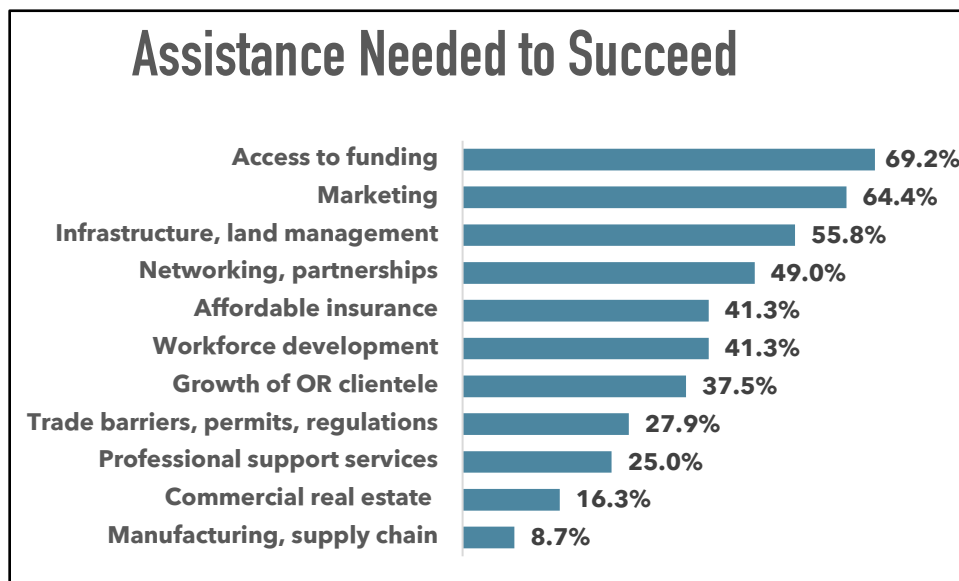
Assistance Needed to Succeed

| Category | Percentage |
|---|---|
| Access to funding | 69.2% |
| Marketing | 64.4% |
| Infrastructure, land management | 55.8% |
| Networking, partnerships | 49.0% |
| Affordable insurance | 41.3% |
| Workforce development | 41.3% |
| Growth of OR clientele | 37.5% |
| Trade barriers, permits, regulations | 27.9% |
| Professional support services | 25.0% |
| Commercial real estate | 16.3% |
| Manufacturing, supply chain | 8.7% |